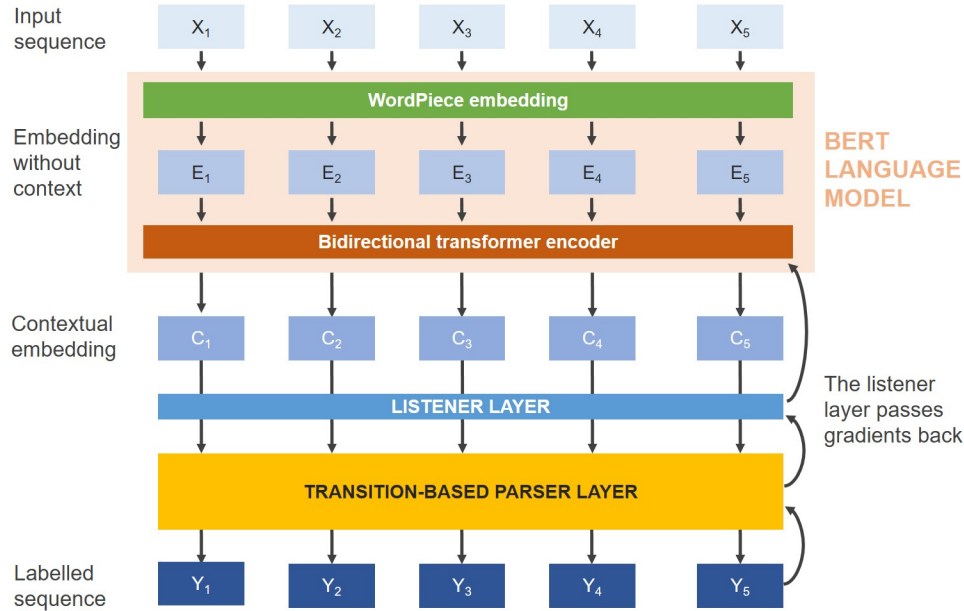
Input sequence

$X_1$ $X_2$ $X_3$ $X_4$ $X_5$

WordPiece embedding

Embedding without context

$E_1$ $E_2$ $E_3$ $E_4$ $E_5$

BERT LANGUAGE MODEL

Bidirectional transformer encoder

Contextual embedding

$C_1$ $C_2$ $C_3$ $C_4$ $C_5$

LISTENER LAYER

The listener layer passes gradients back

TRANSITION-BASED PARSER LAYER

Labelled sequence

$Y_1$ $Y_2$ $Y_3$ $Y_4$ $Y_5$